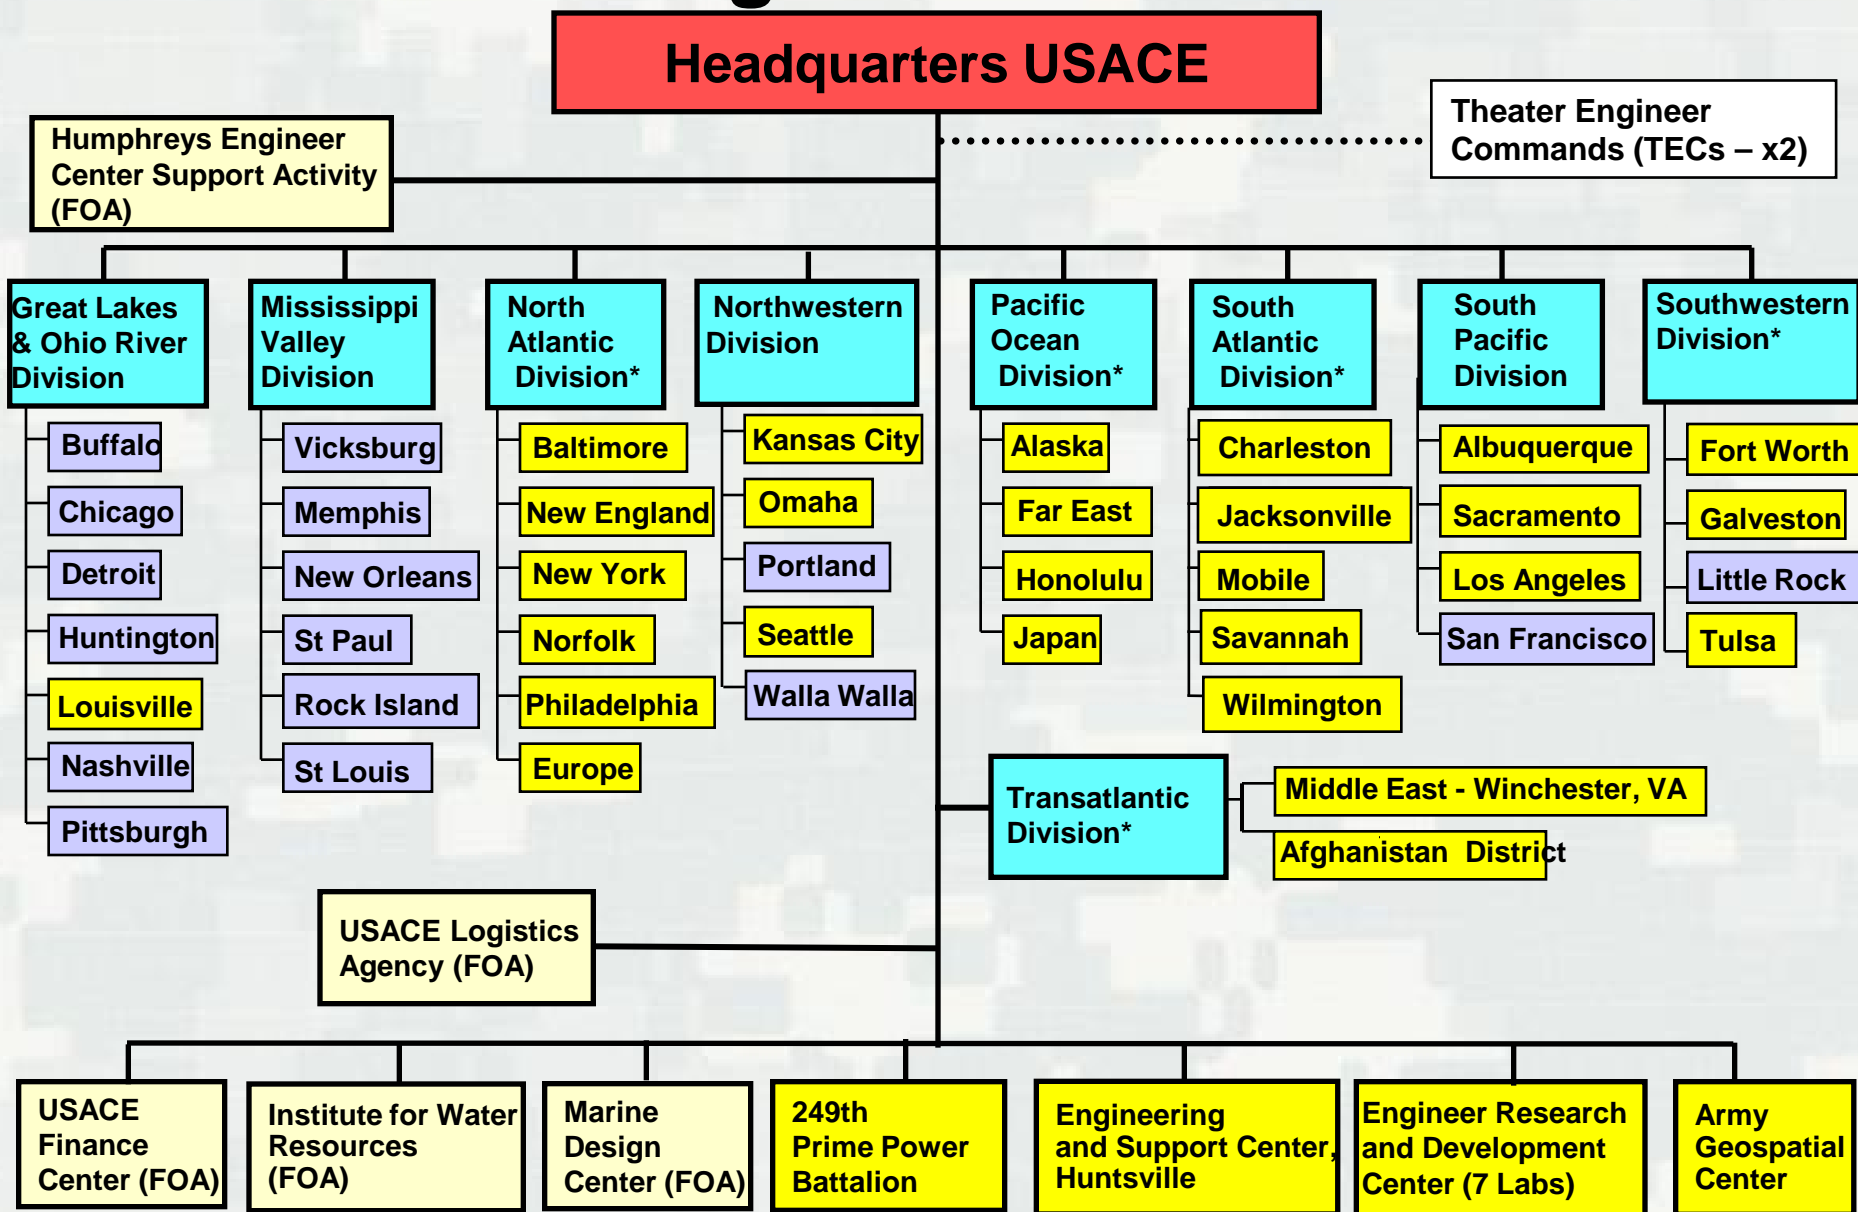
Headquarters USACE

Theater Engineer Commands (TECs – x2)

Humphreys Engineer Center Support Activity (FOA)

Great Lakes & Ohio River Division

Buffalo

Chicago

Detroit

Huntington

Louisville

Nashville

Pittsburgh

Mississippi Valley Division

Vicksburg

Memphis

New Orleans

St Paul

Rock Island

St Louis

North Atlantic Division*

Baltimore

New England

New York

Norfolk

Philadelphia

Europe

Northwestern Division

Kansas City

Omaha

Portland

Seattle

Walla Walla

Pacific Ocean Division*

Alaska

Far East

Honolulu

Japan

South Atlantic Division*

Charleston

Jacksonville

Mobile

Savannah

Wilmington

South Pacific Division

Albuquerque

Sacramento

Los Angeles

San Francisco

Southwestern Division*

Fort Worth

Galveston

Little Rock

Tulsa

Transatlantic Division*

Middle East - Winchester, VA

Afghanistan District

USACE Logistics Agency (FOA)

USACE Finance Center (FOA)

Institute for Water Resources (FOA)

Marine Design Center (FOA)

249th Prime Power Battalion

Engineering and Support Center, Huntsville

Engineer Research and Development Center (7 Labs)

Army Geospatial Center